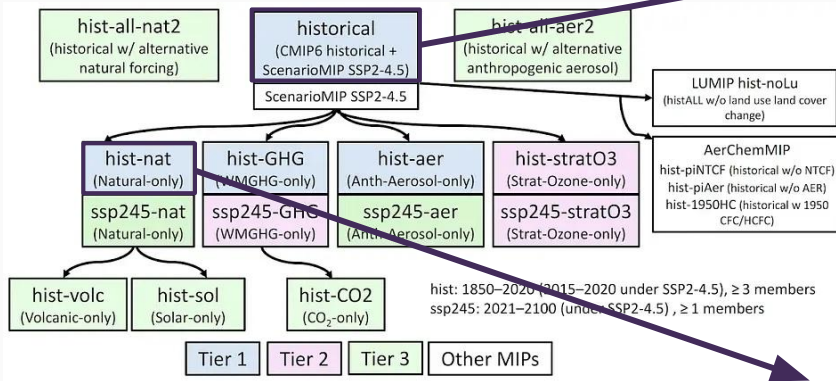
hist-all-nat2
(historical w/ alternative natural forcing)

historical
(CMIP6 historical + ScenarioMIP SSP2-4.5)
ScenarioMIP SSP2-4.5

hist-all-aer2
(historical w/ alternative anthropogenic aerosol)

LUMIP hist-noLu
(histALL w/o land use land cover change)

AerChemMIP
hist-piNTCF (historical w/o NTCF)
hist-piAer (historical w/o AER)
hist-1950HC (historical w 1950 CFC/HCFC)

hist-nat
(Natural-only)
ssp245-nat
(Natural-only)

hist-GHG
(WMGHG-only)
ssp245-GHG
(WMGHG-only)

hist-aer
(Anth-Aerosol-only)
ssp245-aer
(Anth-Aerosol-only)

hist-stratO3
(Strat-Ozone-only)
ssp245-stratO3
(Strat-Ozone-only)

hist-volc
(Volcanic-only)

hist-sol
(Solar-only)

hist-CO2
($CO_2$-only)

hist: 1850–2020 (2015–2020 under SSP2-4.5), ≥ 3 members
ssp245: 2021–2100 (under SSP2-4.5) , ≥ 1 members

Tier 1 | Tier 2 | Tier 3 | Other MIPs